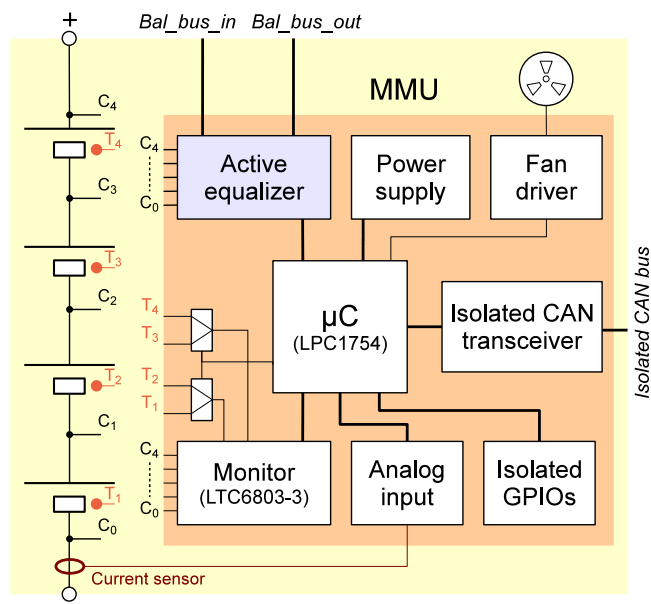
+

Bal_bus_in

Bal_bus_out

MMU

$C_4$

$T_4$

$C_3$

$T_3$

$C_2$

$T_2$

$C_1$

$T_1$

$C_0$

$C_4$

$C_0$

Active equalizer

Power supply

Fan driver

Isolated CAN bus

$T_4$

$T_3$

$T_2$

$T_1$

µC (LPC1754)

Isolated CAN transceiver

$C_4$

$C_0$

Monitor (LTC6803-3)

Analog input

Isolated GPIOs

Current sensor